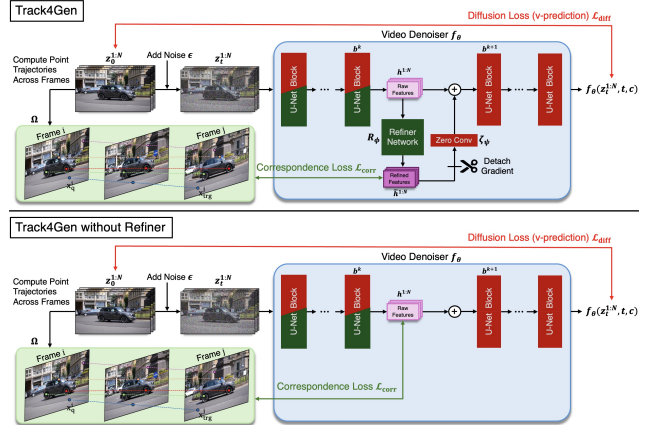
Track4Gen

Diffusion Loss (v-prediction) $\mathcal{L}_{\text{diff}}$

Video Denoiser $f_\theta$

$z_0^{1:N}$

Compute Point Trajectories Across Frames

Add Noise $\epsilon$

$z_t^{1:N}$

$b^k$

$b^{k+1}$

$h^{1:N}$

Raw Features

U-Net Block

U-Net Block

U-Net Block

U-Net Block

$f_\theta(z_t^{1:N}, t, c)$

$\Omega$

Frame i

Frame j

$R_\phi$

Refiner Network

Zero Conv

$\zeta_\psi$

Correspondence Loss $\mathcal{L}_{\text{corr}}$

Detach Gradient

Refined Features

$\bar{h}^{1:N}$

$x_q$

$x_{tg}$

Track4Gen without Refiner

Diffusion Loss (v-prediction) $\mathcal{L}_{\text{diff}}$

Video Denoiser $f_\theta$

$z_0^{1:N}$

Compute Point Trajectories Across Frames

Add Noise $\epsilon$

$z_t^{1:N}$

$b^k$

$b^{k+1}$

$h^{1:N}$

Raw Features

U-Net Block

U-Net Block

U-Net Block

U-Net Block

$f_\theta(z_t^{1:N}, t, c)$

$\Omega$

Frame i

Frame j

Correspondence Loss $\mathcal{L}_{\text{corr}}$

$x_q$

$x_{tg}$